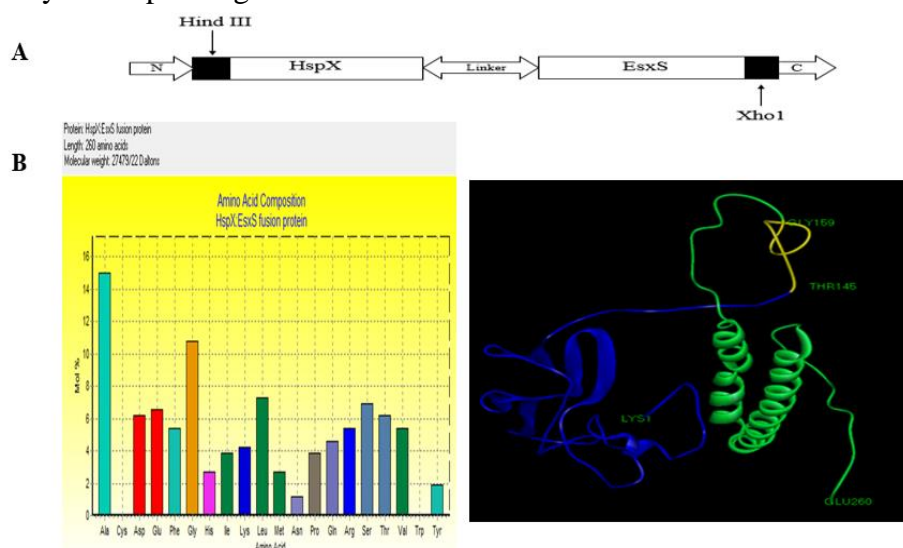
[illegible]

A

Hind III

N

HspX

Linker

EsxS

C

Xho1

B

Protein: HspX:EsxS fusion protein
Length: 260 amino acids
Molecular weight: 27479.22 Daltons

Amino Acid Composition
HspX:EsxS fusion protein

16
14
12
10
8
6
4
2
0

Mol %

Ala Cys Asp Glu Phe Gly His Ile Lys Leu Met Asn Pro Gln Arg Ser Thr Val Trp Tyr

Amino Acid

GLY159

THR145

LYS1

GLU260